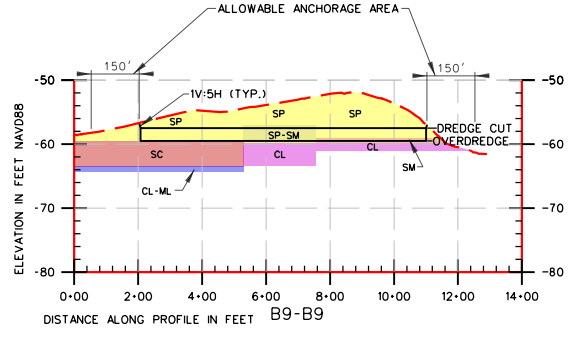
ALLOWABLE ANCHORAGE AREA

150'

150'

1V:5H (TYP.)

-50

-60

-70

-80

-50

-60

-70

-80

SP

SP

SP

SP-SM

DREDGE CUT

OVERDREDGE

SC

CL

CL

SM

CL-ML

ELEVATION IN FEET NAVD88

0+00

2+00

4+00

6+00

8+00

10+00

12+00

14+00

DISTANCE ALONG PROFILE IN FEET

B9-B9